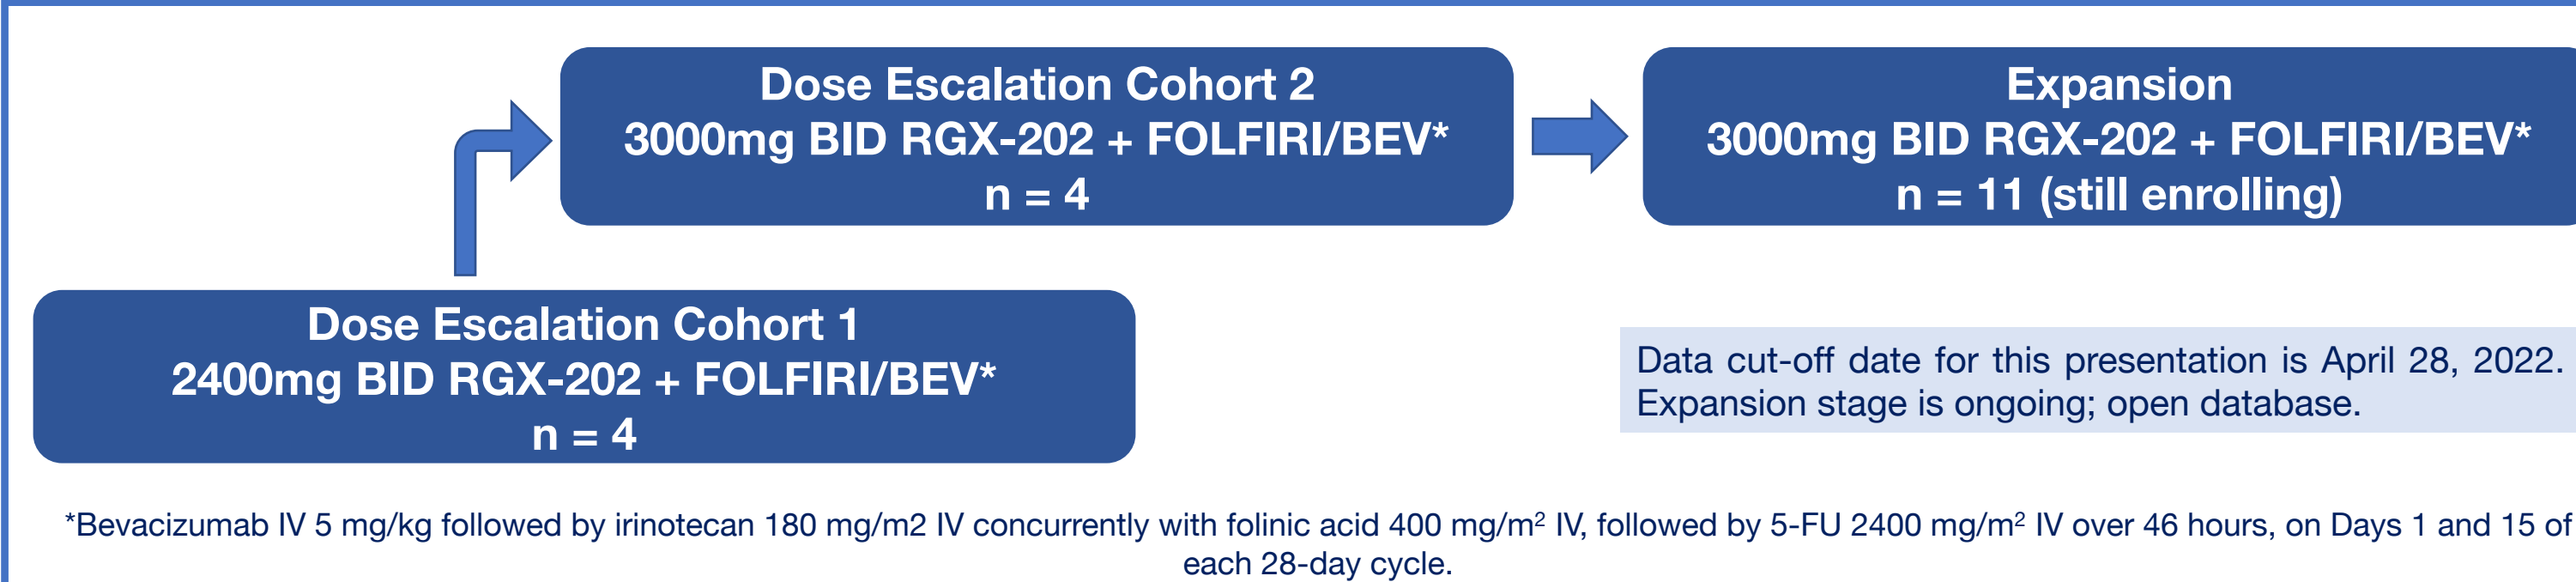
Dose Escalation Cohort 2
3000mg BID RGX-202 + FOLFIRI/BEV*
n = 4

Expansion
3000mg BID RGX-202 + FOLFIRI/BEV*
n = 11 (still enrolling)

Dose Escalation Cohort 1
2400mg BID RGX-202 + FOLFIRI/BEV*
n = 4

Data cut-off date for this presentation is April 28, 2022. Expansion stage is ongoing; open database.

*Bevacizumab IV 5 mg/kg followed by irinotecan 180 mg/m2 IV concurrently with folinic acid 400 mg/m$^2$ IV, followed by 5-FU 2400 mg/m$^2$ IV over 46 hours, on Days 1 and 15 of each 28-day cycle.